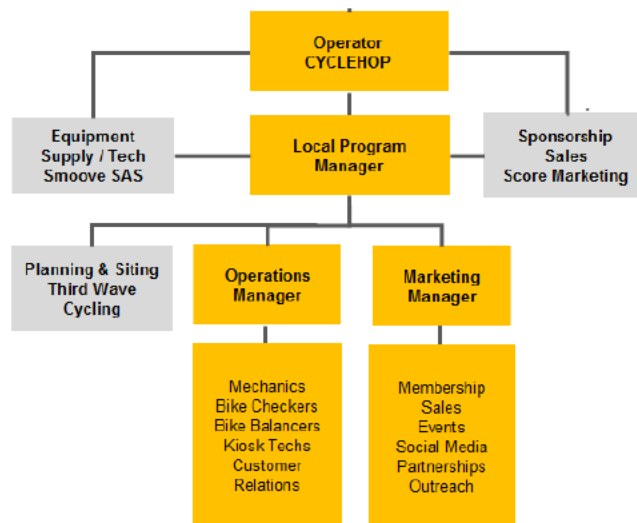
Operator
CYCLEHOP

Equipment
Supply / Tech
Smoove SAS

Local Program
Manager

Sponsorship
Sales
Score Marketing

Planning & Siting
Third Wave
Cycling

Operations
Manager

Marketing
Manager

Mechanics
Bike Checkers
Bike Balancers
Kiosk Techs
Customer
Relations

Membership
Sales
Events
Social Media
Partnerships
Outreach